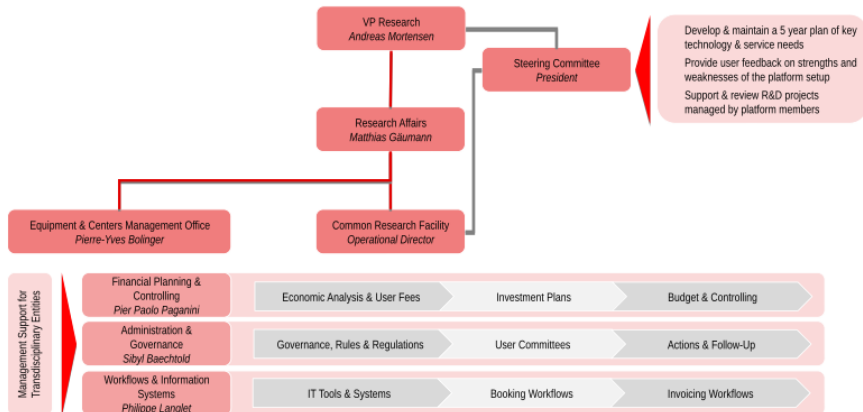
VP Research
Andreas Mortensen

Steering Committee
President

Develop & maintain a 5 year plan of key technology & service needs

Provide user feedback on strengths and weaknesses of the platform setup

Support & review R&D projects managed by platform members

Research Affairs
Matthias Gäumann

Equipment & Centers Management Office
Pierre-Yves Bolinger

Common Research Facility
Operational Director

Management Support for Transdisciplinary Entities

Financial Planning & Controlling
Pier Paolo Paganini

Economic Analysis & User Fees

Investment Plans

Budget & Controlling

Administration & Governance
Sibyl Baechtold

Governance, Rules & Regulations

User Committees

Actions & Follow-Up

Workflows & Information Systems
Philippe Langlet

IT Tools & Systems

Booking Workflows

Invoicing Workflows